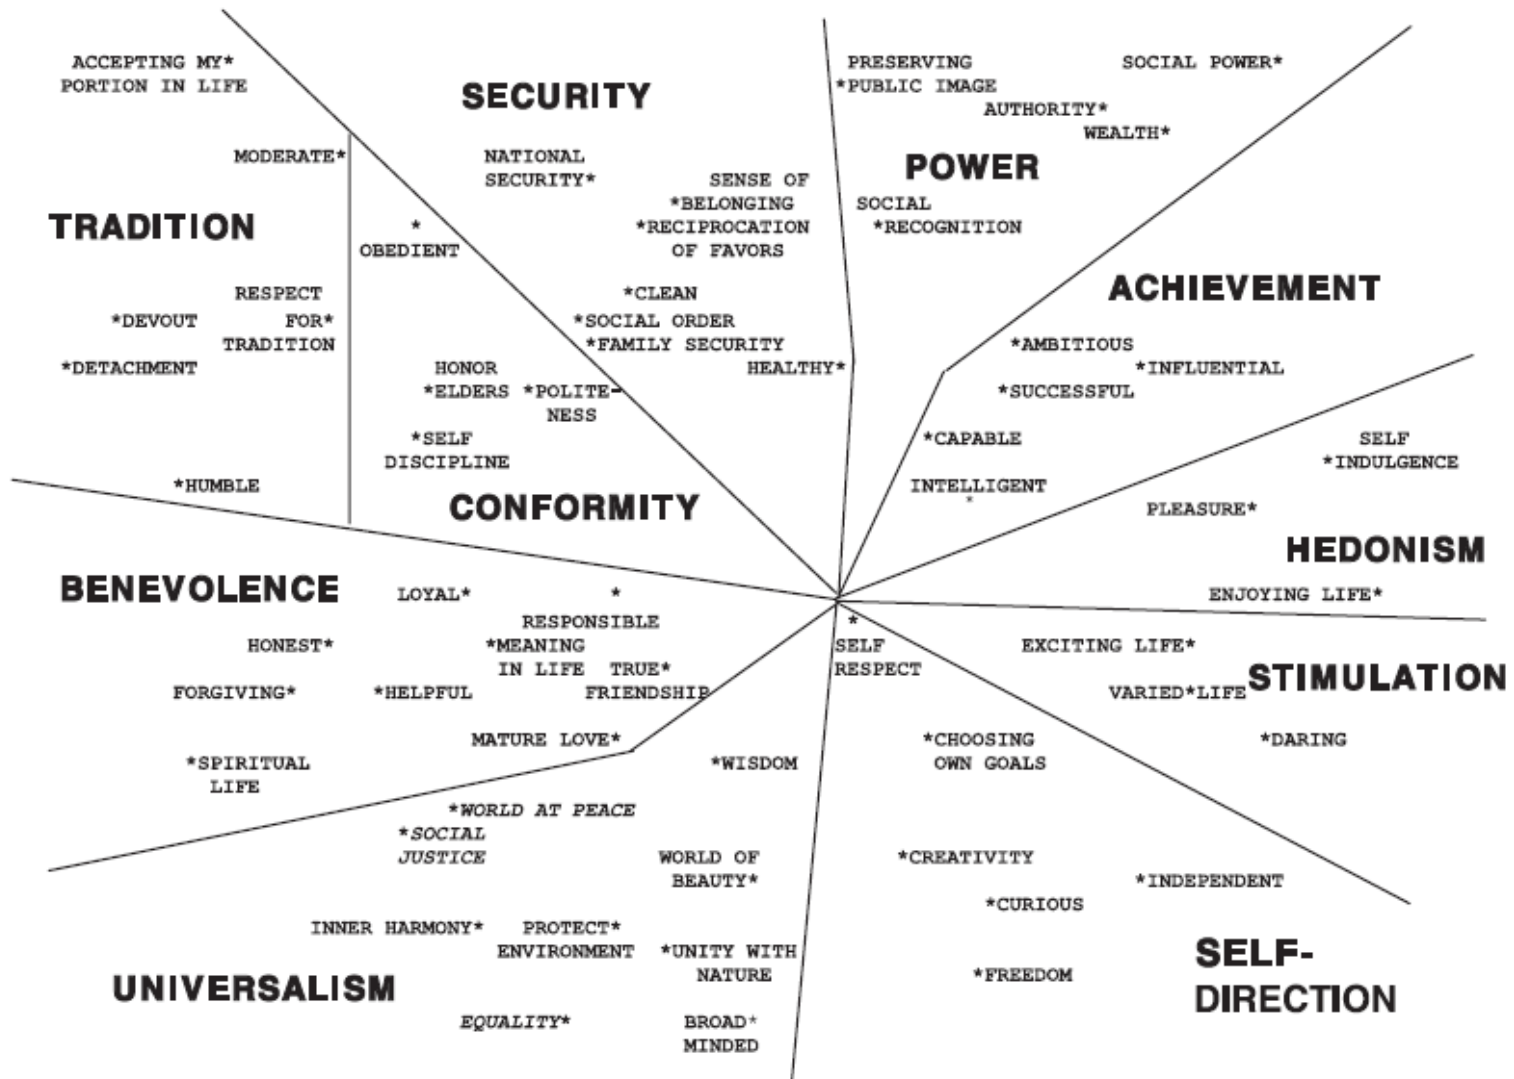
ACCEPTING MY* PORTION IN LIFE

SECURITY

PRESERVING *PUBLIC IMAGE

SOCIAL POWER*

AUTHORITY*

WEALTH*

MODERATE*

NATIONAL SECURITY*

SENSE OF *BELONGING

*RECIPROCATION OF FAVORS

POWER

SOCIAL *RECOGNITION

TRADITION

* OBEDIENT

ACHIEVEMENT

RESPECT FOR* TRADITION

*DEVOUT

*DETACHMENT

*CLEAN

*SOCIAL ORDER

*FAMILY SECURITY

HEALTHY*

*AMBITIOUS

*INFLUENTIAL

*SUCCESSFUL

HONOR *ELDERS

*POLITENESS

*SELF DISCIPLINE

*CAPABLE

SELF *INDULGENCE

INTELLIGENT *

PLEASURE*

*HUMBLE

CONFORMITY

HEDONISM

BENEVOLENCE

LOYAL*

* RESPONSIBLE

ENJOYING LIFE*

HONEST*

*MEANING IN LIFE

TRUE* FRIENDSHIP

* SELF RESPECT

EXCITING LIFE*

FORGIVING*

*HELPFUL

VARIED*LIFE

STIMULATION

MATURE LOVE*

*CHOOSING OWN GOALS

*DARING

*SPIRITUAL LIFE

*WISDOM

*WORLD AT PEACE

*SOCIAL JUSTICE

WORLD OF BEAUTY*

*CREATIVITY

*INDEPENDENT

*CURIOUS

INNER HARMONY*

PROTECT* ENVIRONMENT

*UNITY WITH NATURE

SELF-DIRECTION

UNIVERSALISM

*FREEDOM

EQUALITY*

BROAD* MINDED